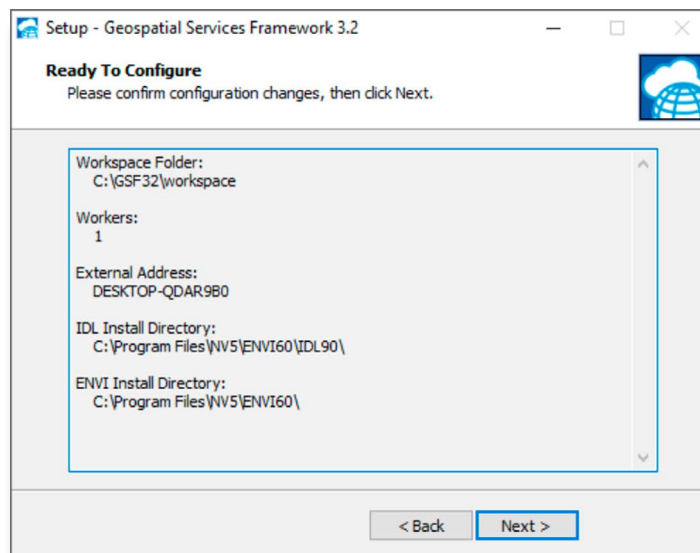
Setup - Geospatial Services Framework 3.2

Ready To Configure
Please confirm configuration changes, then click Next.

Workspace Folder:
C:\GSF32\workspace

Workers:
1

External Address:
DESKTOP-QDAR9B0

IDL Install Directory:
C:\Program Files\NV5\ENVI60\IDL90\

ENVI Install Directory:
C:\Program Files\NV5\ENVI60\

< Back
Next >